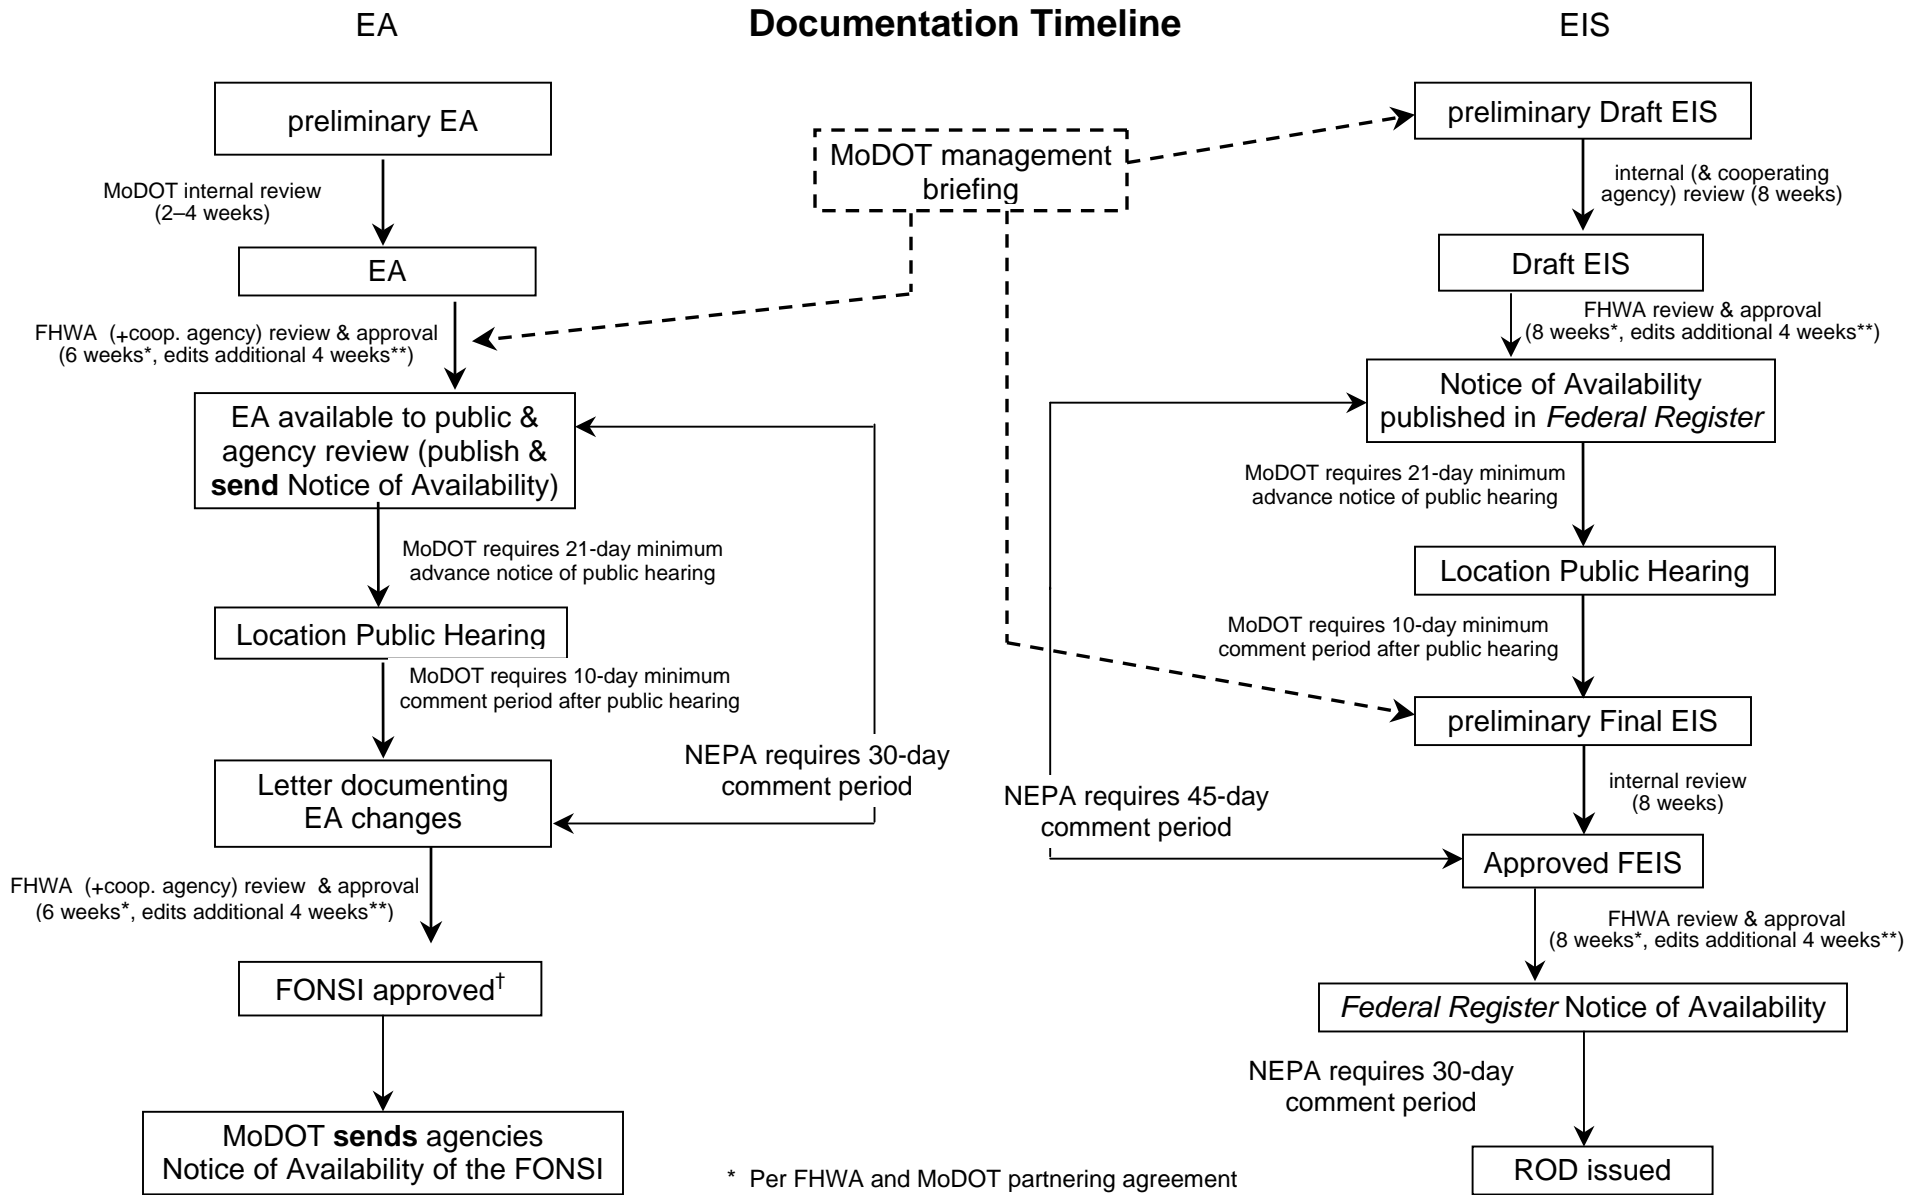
EA

**Documentation Timeline**

EIS

preliminary EA

MoDOT internal review (2–4 weeks)

EA

FHWA (+coop. agency) review & approval (6 weeks*, edits additional 4 weeks**)

EA available to public & agency review (publish & **send** Notice of Availability)

MoDOT requires 21-day minimum advance notice of public hearing

Location Public Hearing

MoDOT requires 10-day minimum comment period after public hearing

Letter documenting EA changes

NEPA requires 30-day comment period

FHWA (+coop. agency) review & approval (6 weeks*, edits additional 4 weeks**)

FONSI approved$^{\dagger}$

MoDOT **sends** agencies Notice of Availability of the FONSI

MoDOT management briefing

preliminary Draft EIS

internal (& cooperating agency) review (8 weeks)

Draft EIS

FHWA review & approval (8 weeks*, edits additional 4 weeks**)

Notice of Availability published in *Federal Register*

MoDOT requires 21-day minimum advance notice of public hearing

Location Public Hearing

MoDOT requires 10-day minimum comment period after public hearing

preliminary Final EIS

internal review (8 weeks)

NEPA requires 45-day comment period

Approved FEIS

FHWA review & approval (8 weeks*, edits additional 4 weeks**)

*Federal Register* Notice of Availability

NEPA requires 30-day comment period

ROD issued

* Per FHWA and MoDOT partnering agreement